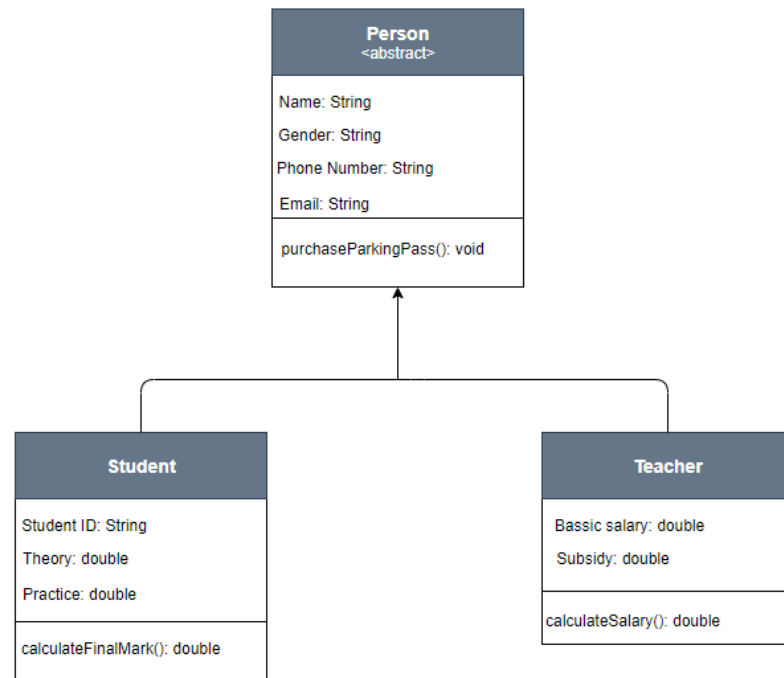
Person
<abstract>

Name: String
Gender: String
Phone Number: String
Email: String

purchaseParkingPass(): void

Student

Student ID: String
Theory: double
Practice: double

calculateFinalMark(): double

Teacher

Bassic salary: double
Subsidy: double

calculateSalary(): double